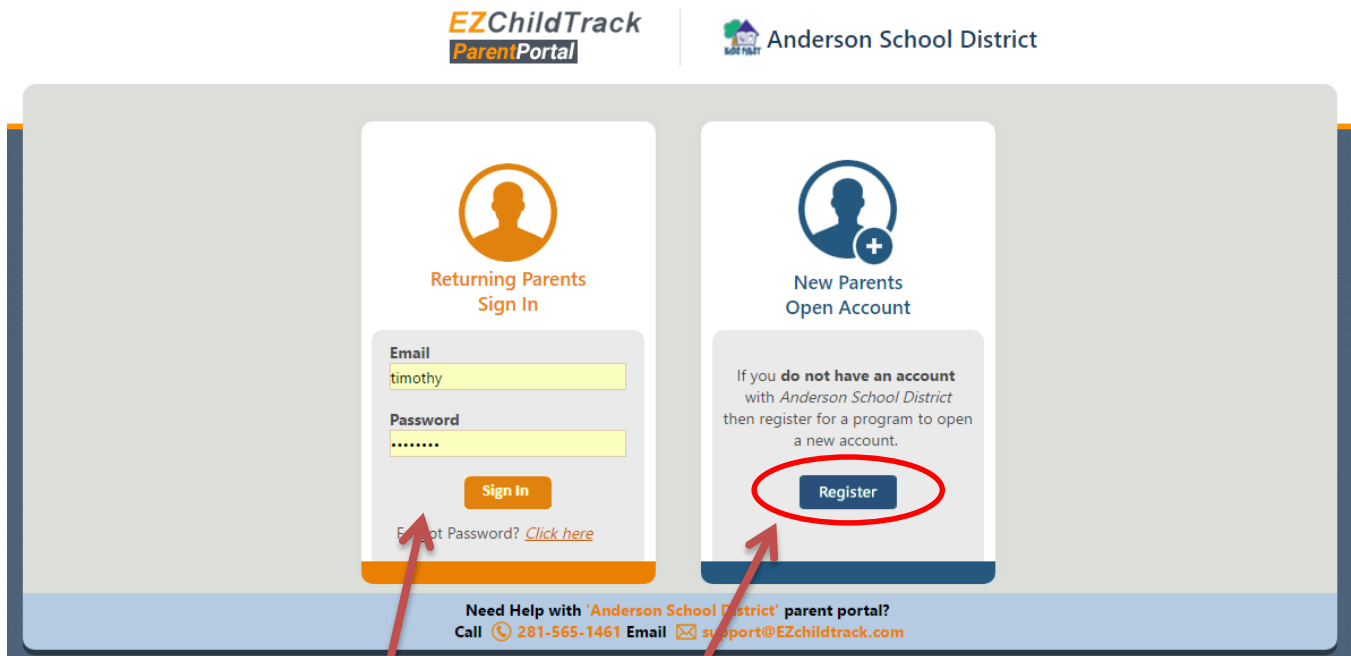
EZChildTrack
ParentPortal

Anderson School District

Returning Parents
Sign In

Email
timothy

Password
••••••••

Sign In

F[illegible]ot Password? Click here

New Parents
Open Account

If you **do not have an account** with *Anderson School District* then register for a program to open a new account.

Register

Need Help with 'Anderson School District' parent portal?
Call 281-565-1461 Email s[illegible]ort@EZchildtrack.com